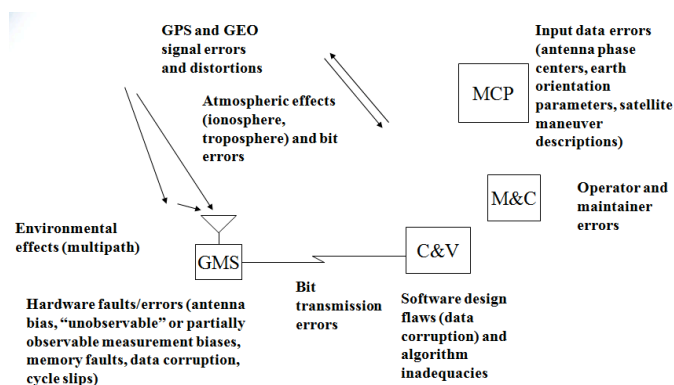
GPS and GEO signal errors and distortions

Input data errors (antenna phase centers, earth orientation parameters, satellite maneuver descriptions)

MCP

Atmospheric effects (ionosphere, troposphere) and bit errors

M&C

Operator and maintainer errors

Environmental effects (multipath)

GMS

C&V

Bit transmission errors

Hardware faults/errors (antenna bias, “unobservable” or partially observable measurement biases, memory faults, data corruption, cycle slips)

Software design flaws (data corruption) and algorithm inadequacies